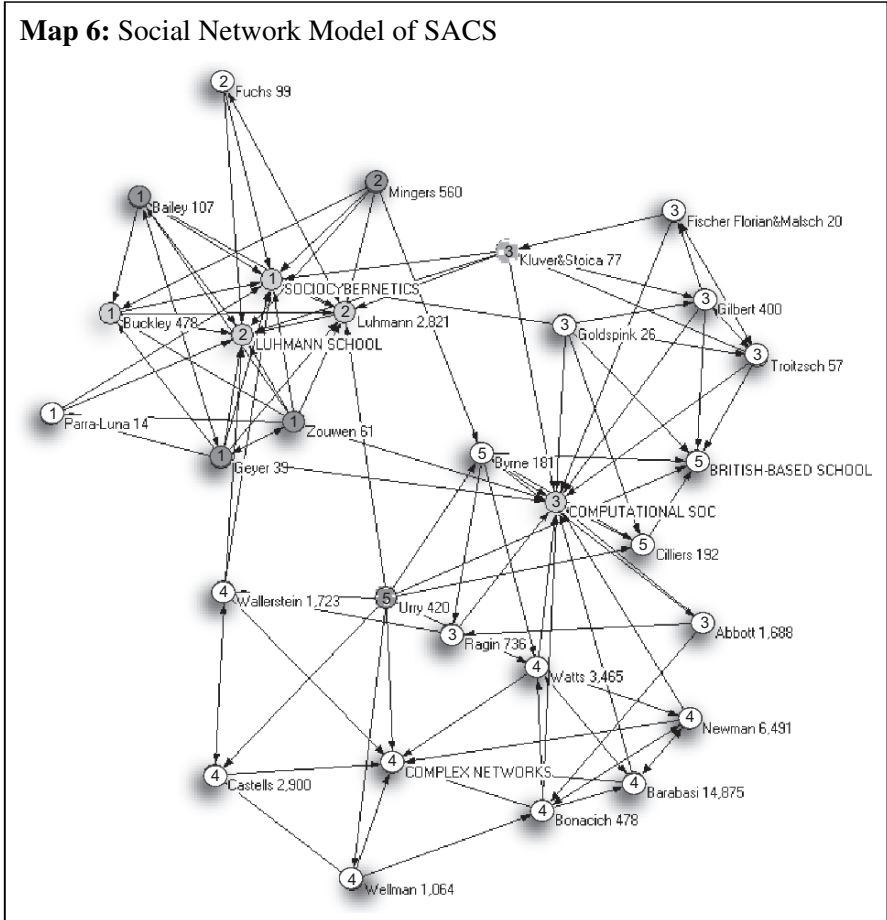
**Map 6:** Social Network Model of SACS

2 Fuchs 99

2 Mingers 560

1 Bailey 107

3 Fischer Florian&Malsch 20

3 Kluver&Stoica 77

1 SOCIOCYBERNETICS

3 Gilbert 400

1 Buckley 478

2 Luhmann 2,821

3 Goldspink 26

2 LUHMANN SCHOOL

3 Troitzsch 57

1 Parra-Luna 14

1 Zouwen 61

1 Geyer 39

5 Byrne 181

5 BRITISH-BASED SCHOOL

3 COMPUTATIONAL SOC

5 Cilliers 192

4 Wallerstein 1,723

5 Urry 420

3 Abbott 1,688

3 Ragin 736

4 Watts 3,465

4 Newman 6,491

4 Castells 2,900

4 COMPLEX NETWORKS

4 Barabasi 14,875

4 Bonacich 478

4 Wellman 1,064